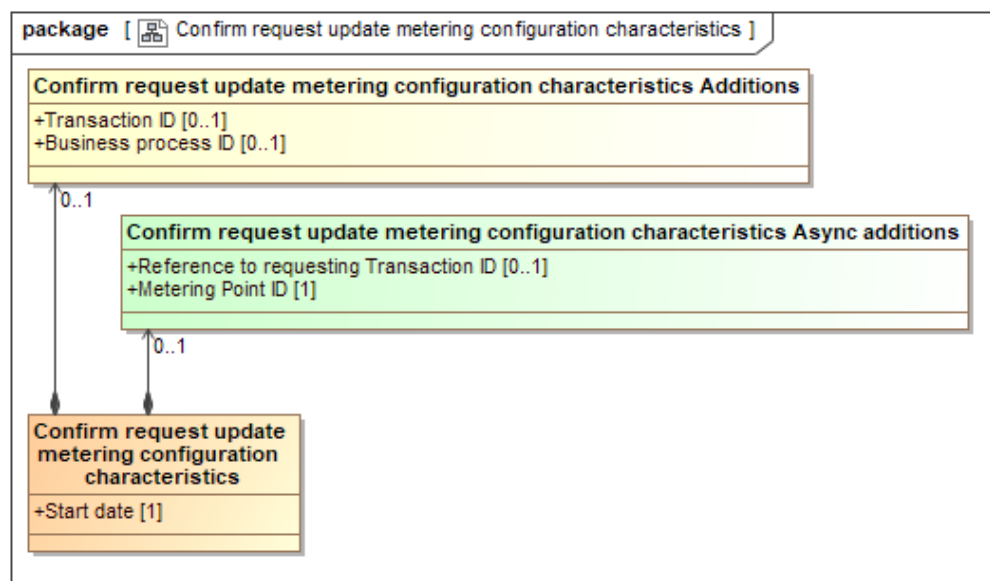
package [ Confirm request update metering configuration characteristics ]

Confirm request update metering configuration characteristics Additions

+Transaction ID [0..1]
+Business process ID [0..1]

0..1

Confirm request update metering configuration characteristics Async additions

+Reference to requesting Transaction ID [0..1]
+Metering Point ID [1]

0..1

Confirm request update metering configuration characteristics

+Start date [1]